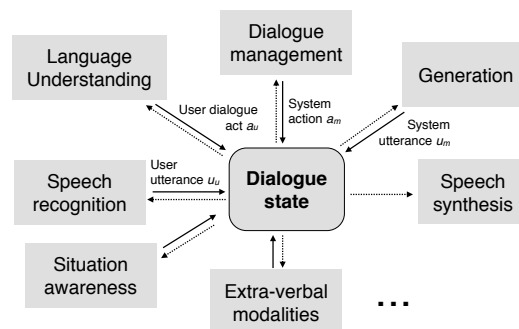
Dialogue management

Language Understanding

Generation

User dialogue act $a_u$

System action $a_m$

System utterance $u_m$

User utterance $u_u$

Speech recognition

Dialogue state

Speech synthesis

Situation awareness

Extra-verbal modalities

...